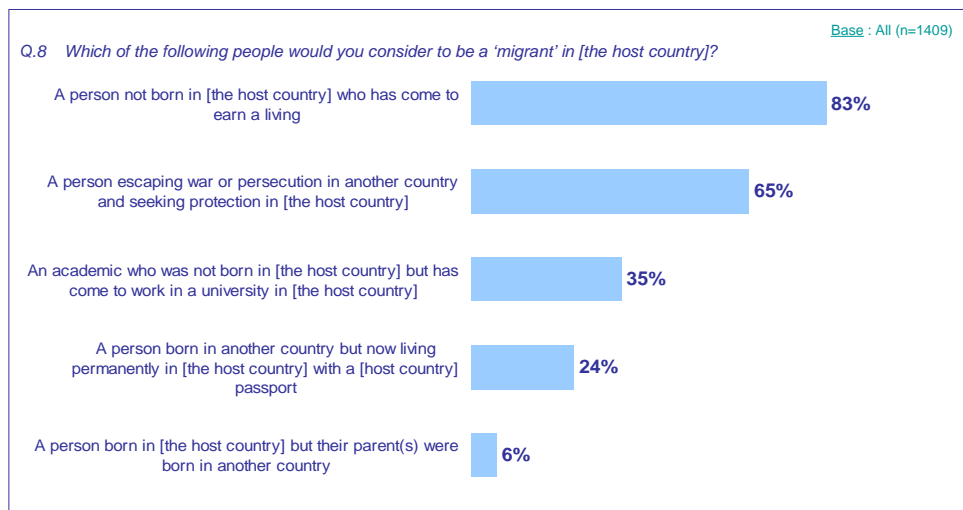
Base : All (n=1409)

Q.8 Which of the following people would you consider to be a 'migrant' in [the host country]?

A person not born in [the host country] who has come to earn a living
83%

A person escaping war or persecution in another country and seeking protection in [the host country]
65%

An academic who was not born in [the host country] but has come to work in a university in [the host country]
35%

A person born in another country but now living permanently in [the host country] with a [host country] passport
24%

A person born in [the host country] but their parent(s) were born in another country
6%